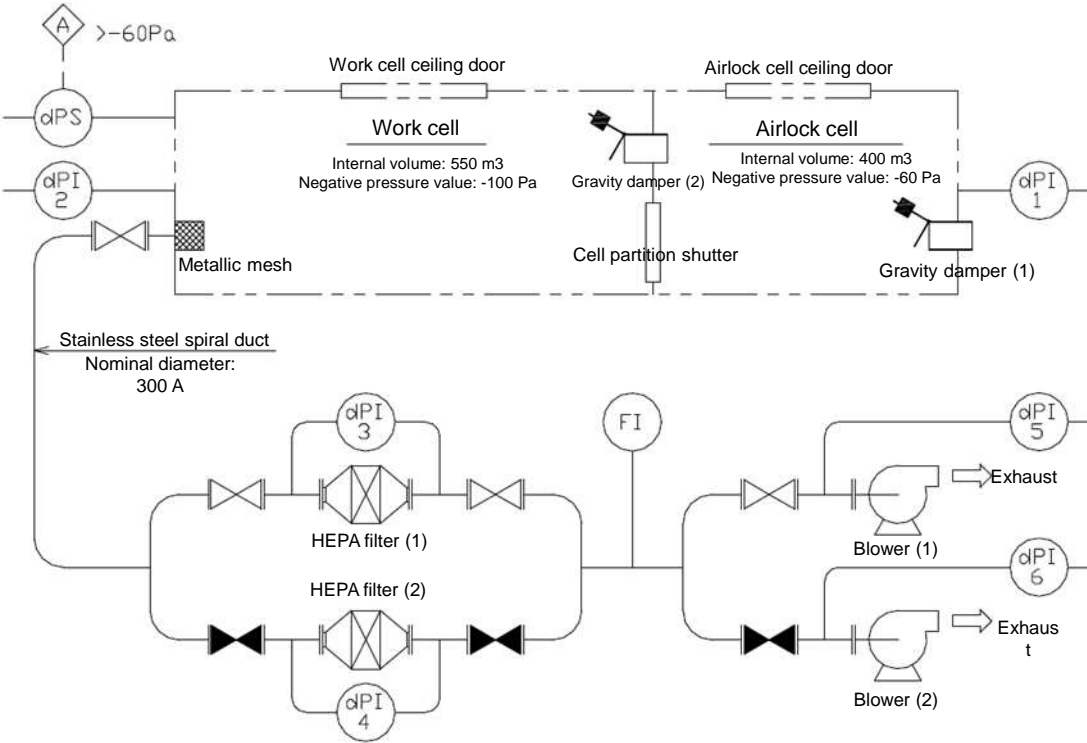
A >-60Pa

dPS

dPI 2

Work cell ceiling door

Airlock cell ceiling door

Work cell

Internal volume: 550 m3
Negative pressure value: -100 Pa

Gravity damper (2)

Airlock cell

Internal volume: 400 m3
Negative pressure value: -60 Pa

dPI 1

Metallic mesh

Cell partition shutter

Gravity damper (1)

Stainless steel spiral duct
Nominal diameter:
300 A

dPI 3

FI

dPI 5

Exhaust

HEPA filter (1)

Blower (1)

HEPA filter (2)

dPI 6

Exhaus
t

dPI 4

Blower (2)